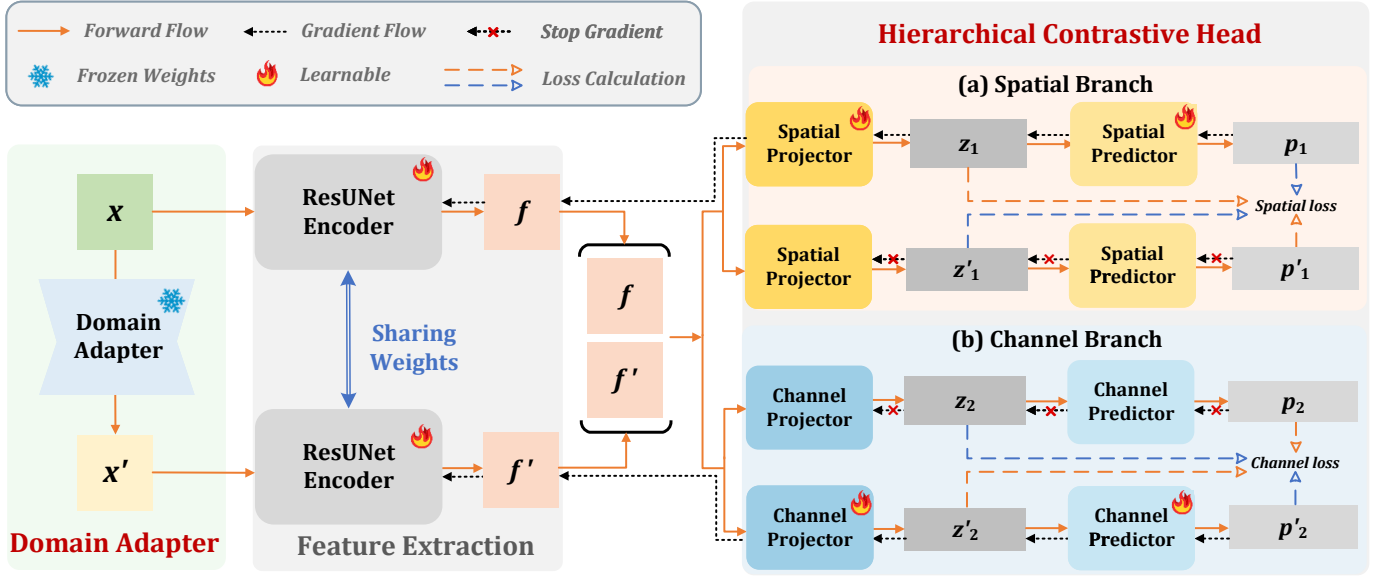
Forward Flow
Gradient Flow
Stop Gradient
Frozen Weights
Learnable
Loss Calculation

Hierarchical Contrastive Head

(a) Spatial Branch

Spatial Projector
$z_1$
Spatial Predictor
$p_1$
Spatial loss
Spatial Projector
$z'_1$
Spatial Predictor
$p'_1$

(b) Channel Branch

Channel Projector
$z_2$
Channel Predictor
$p_2$
Channel loss
Channel Projector
$z'_2$
Channel Predictor
$p'_2$

$x$
Domain Adapter
$x'$
Domain Adapter

ResUNet Encoder
$f$
Sharing Weights
ResUNet Encoder
$f'$
Feature Extraction

$f$
$f'$